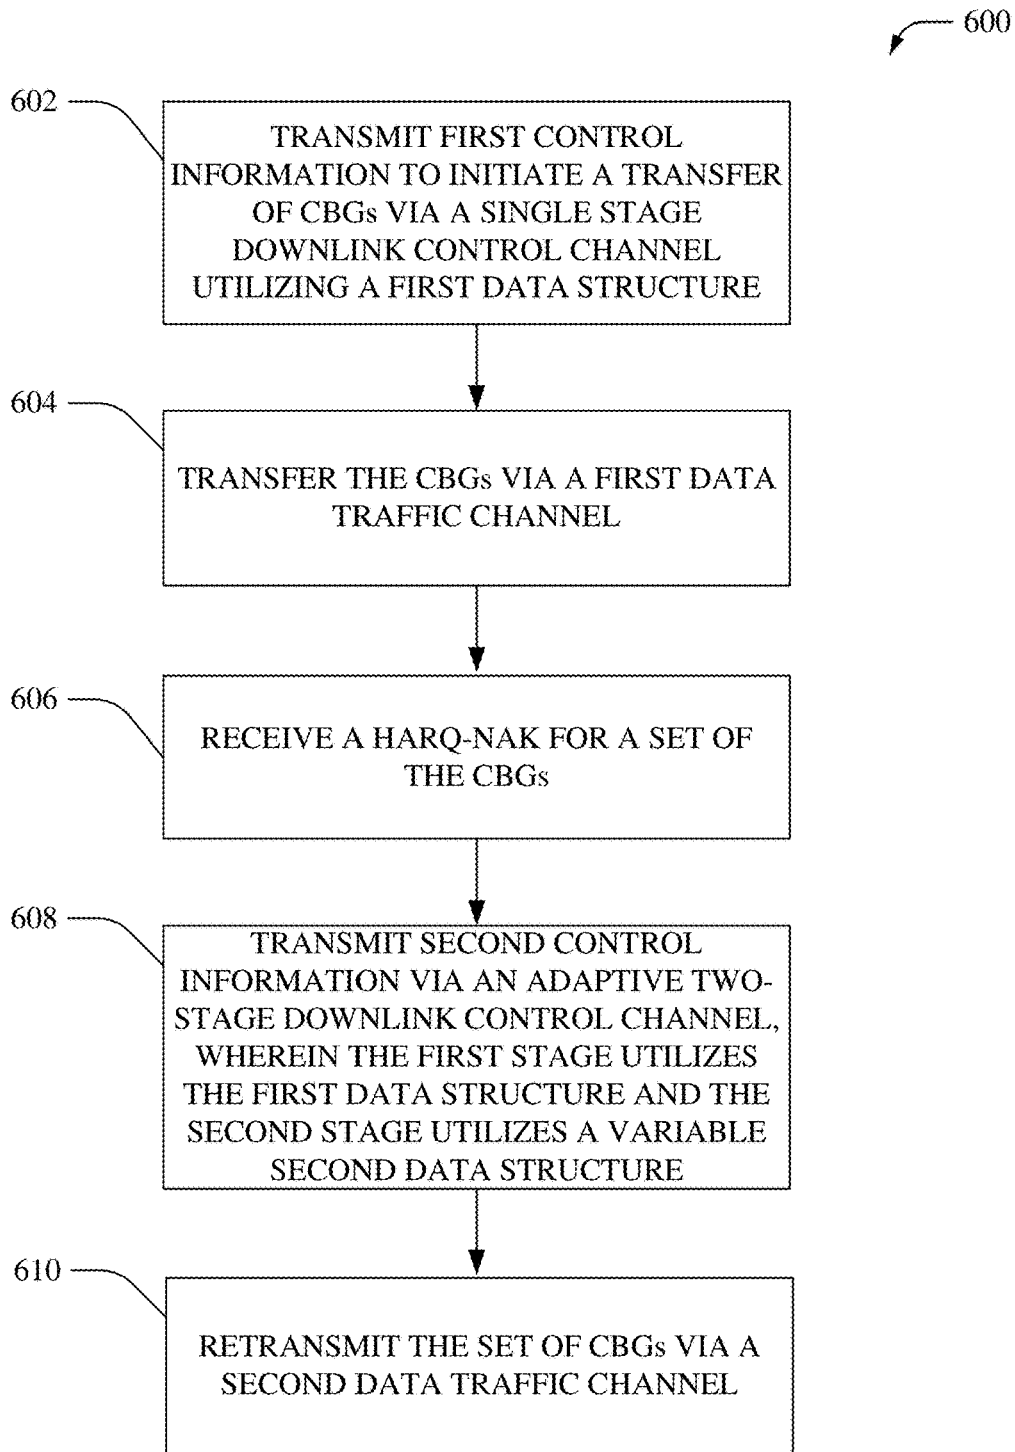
600

602

TRANSMIT FIRST CONTROL INFORMATION TO INITIATE A TRANSFER OF CBGs VIA A SINGLE STAGE DOWNLINK CONTROL CHANNEL UTILIZING A FIRST DATA STRUCTURE

604

TRANSFER THE CBGs VIA A FIRST DATA TRAFFIC CHANNEL

606

RECEIVE A HARQ-NAK FOR A SET OF THE CBGs

608

TRANSMIT SECOND CONTROL INFORMATION VIA AN ADAPTIVE TWO-STAGE DOWNLINK CONTROL CHANNEL, WHEREIN THE FIRST STAGE UTILIZES THE FIRST DATA STRUCTURE AND THE SECOND STAGE UTILIZES A VARIABLE SECOND DATA STRUCTURE

610

RETRANSMIT THE SET OF CBGs VIA A SECOND DATA TRAFFIC CHANNEL